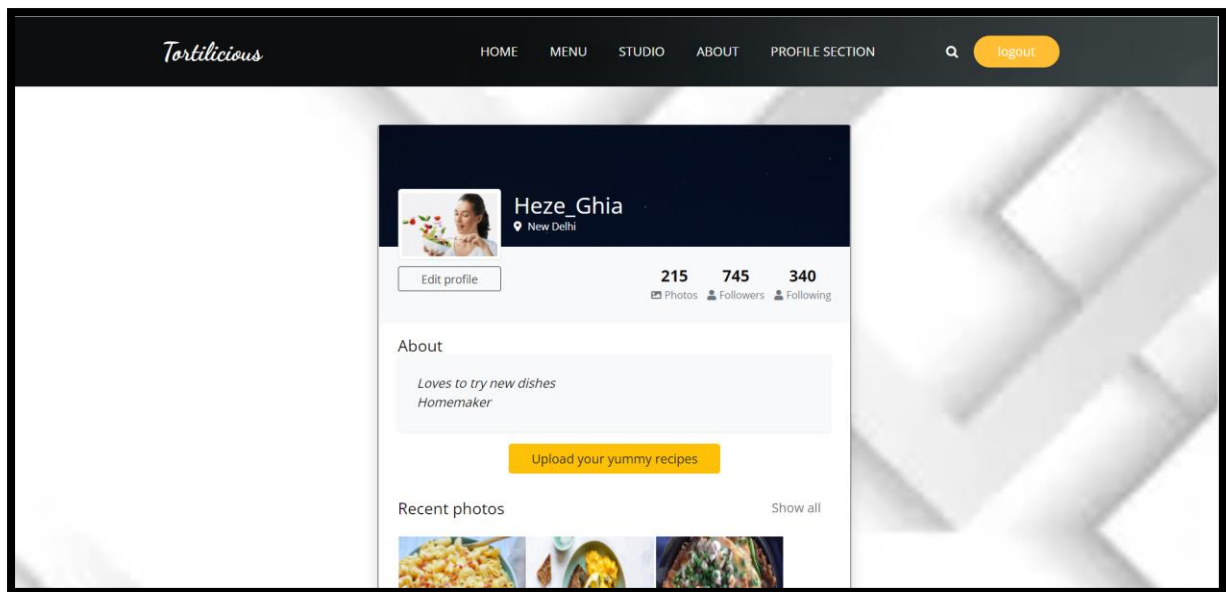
Tortilicious

HOME MENU STUDIO ABOUT PROFILE SECTION

logout

Heze_Ghia
New Delhi

Edit profile

215 Photos
745 Followers
340 Following

About

Loves to try new dishes
Homemaker

Upload your yummy recipes

Recent photos

Show all